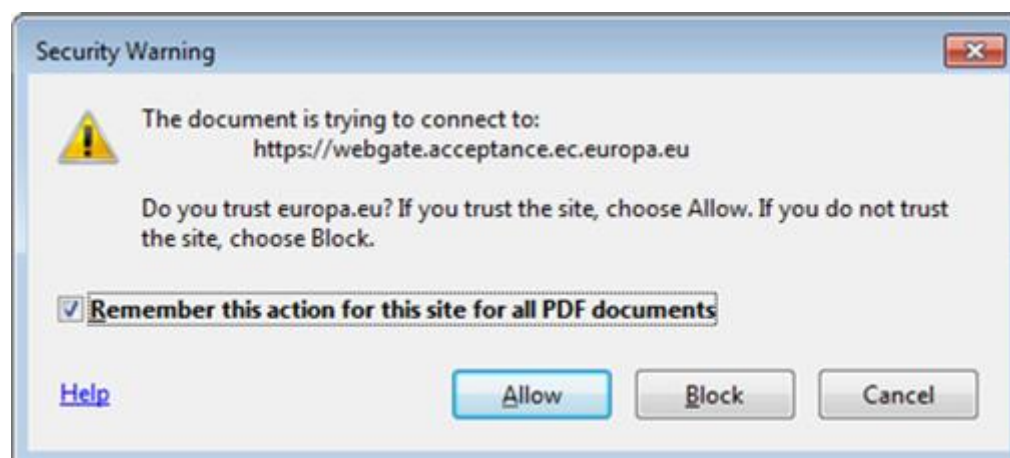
Security Warning

The document is trying to connect to:
https://webgate.acceptance.ec.europa.eu

Do you trust europa.eu? If you trust the site, choose Allow. If you do not trust the site, choose Block.

☑ Remember this action for this site for all PDF documents

Help

Allow

Block

Cancel